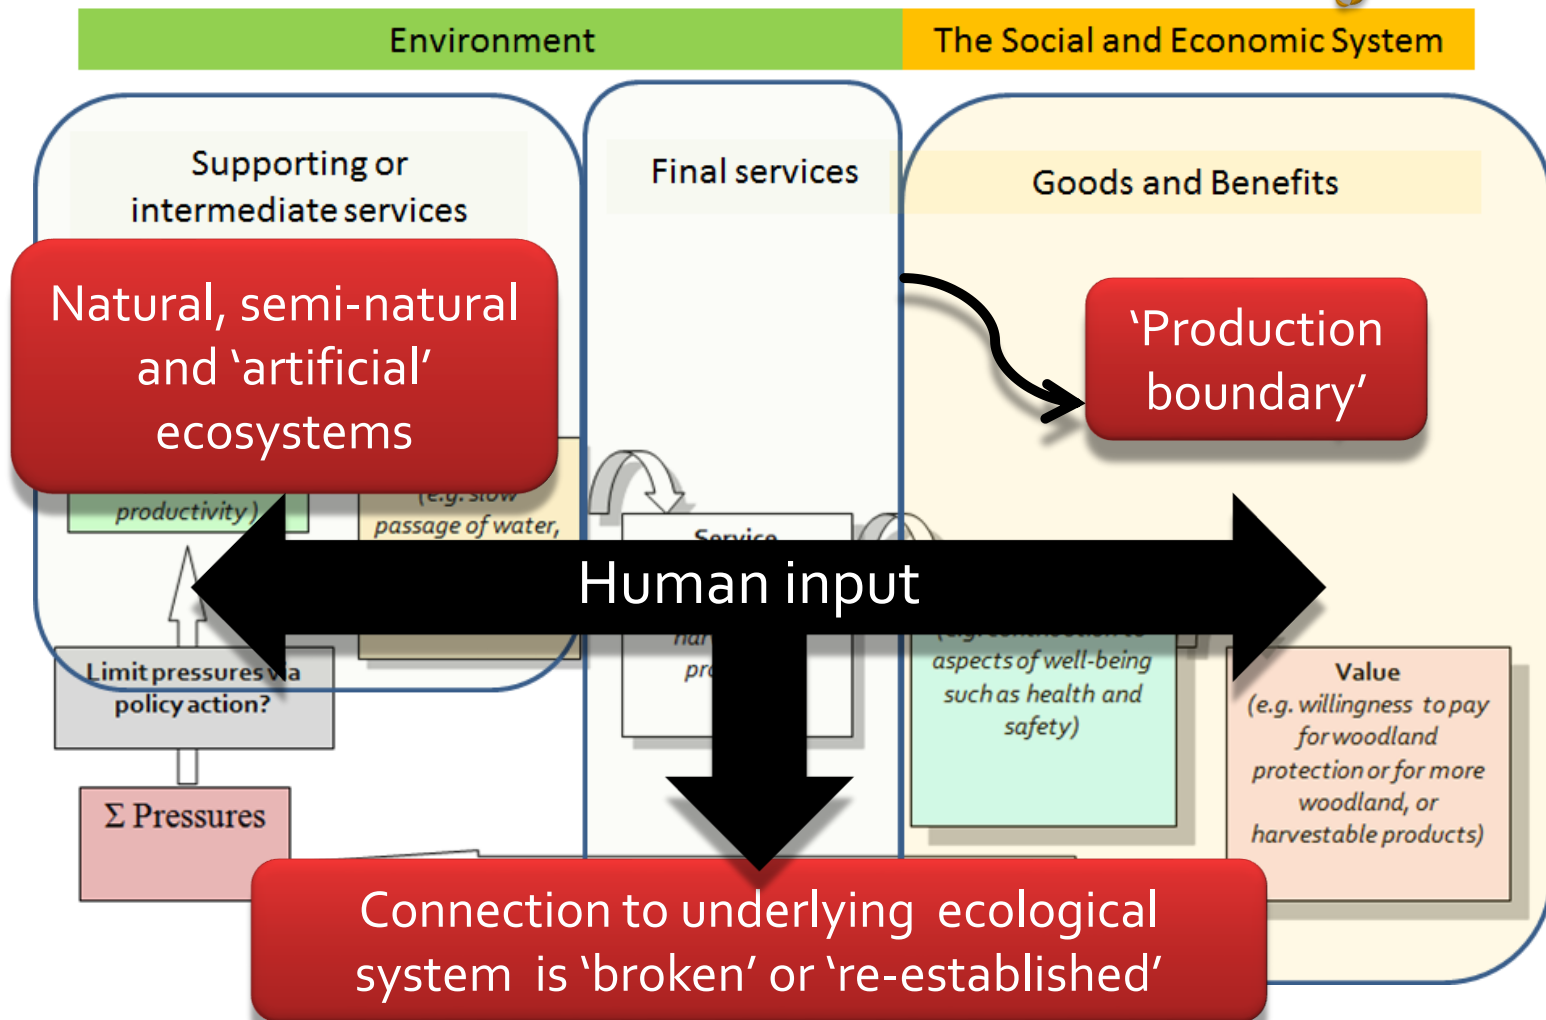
Environment

The Social and Economic System

Supporting or intermediate services

Final services

Goods and Benefits

Natural, semi-natural and ‘artificial’ ecosystems

‘Production boundary’

productivity)

(e.g. slow passage of water,

Service

Human input

har

pr

aspects of well-being such as health and safety)

Value (e.g. willingness to pay for woodland protection or for more woodland, or harvestable products)

Limit pressures via policy action?

Σ Pressures

Connection to underlying ecological system is ‘broken’ or ‘re-established’